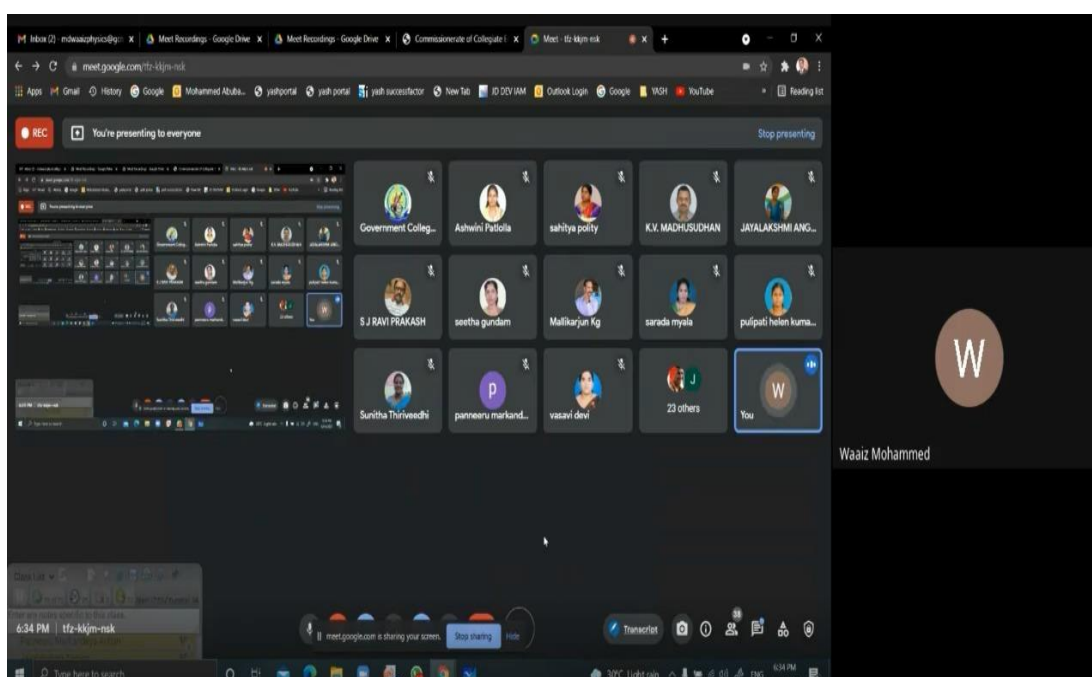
Inbox (2) - mdwaazphysics@gm | Meet Recordings - Google Drive | Meet Recordings - Google Drive | Commissionerate of Collegiate E | Meet - tfz-kkjm-nsk

meet.google.com/tfz-kkjm-nsk

Apps Gmail History Google Mohammed Abuba... yashportal yash portal yash successfactor New Tab JD DEV IAM Outlook Login Google YASH YouTube Reading list

REC You're presenting to everyone Stop presenting

Government Colleg... Ashwini Patlolla sahitya polity K.V. MADHUSUDHAN JAYALAKSHMI ANG...

S J RAVI PRAKASH seetha gundam Mallikarjun Kg sarada myala pulipati helen kuma...

Sunitha Thiriveedhi panneeru markand... vasavi devi 23 others You

W

Waaiz Mohammed

6:34 PM | tfz-kkjm-nsk

meet.google.com is sharing your screen. Stop sharing Hide

Transcript

38

Type here to search

30°C Light rain ENG 6:34 PM